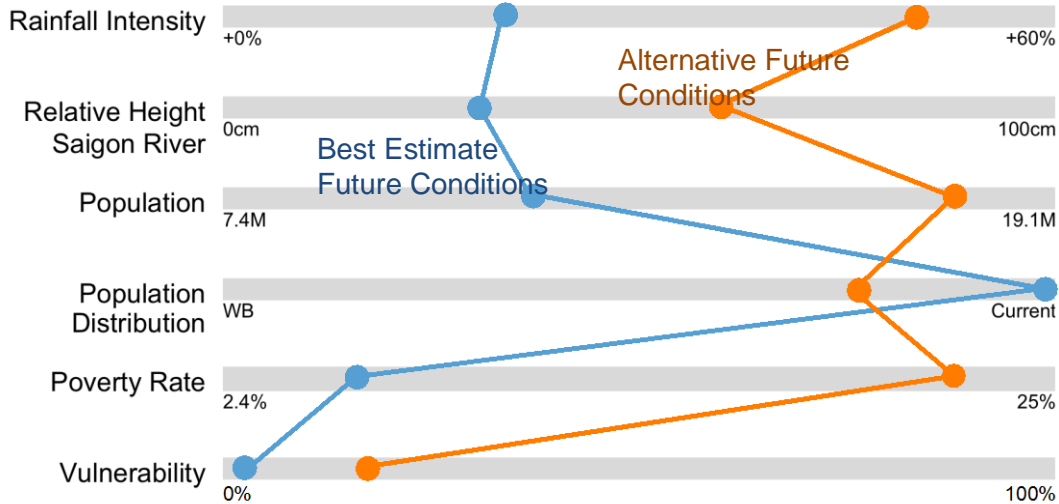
Rainfall Intensity
+0%
+60%
Alternative Future Conditions
Relative Height Saigon River
0cm
100cm
Best Estimate Future Conditions
Population
7.4M
19.1M
Population Distribution
WB
Current
Poverty Rate
2.4%
25%
Vulnerability
0%
100%